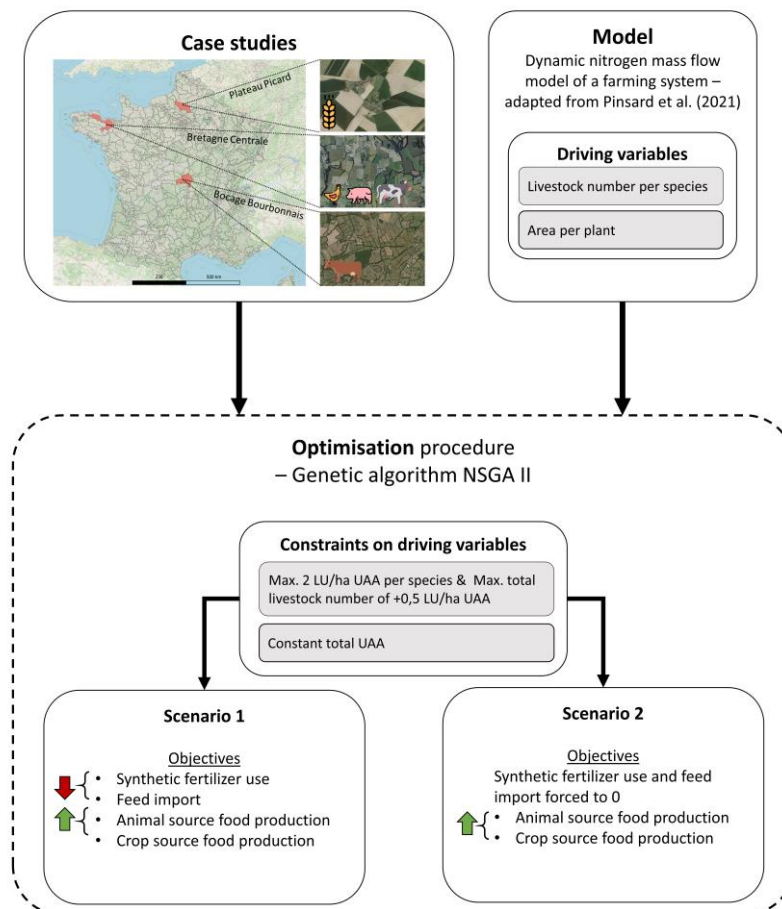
**Case studies**

Plateau Picard

Bretagne Centrale

Bocage Bourbonnais

200 300 km

**Model**

Dynamic nitrogen mass flow model of a farming system – adapted from Pinsard et al. (2021)

**Driving variables**

Livestock number per species

Area per plant

**Optimisation** procedure – Genetic algorithm NSGA II

**Constraints on driving variables**

Max. 2 LU/ha UAA per species & Max. total livestock number of +0,5 LU/ha UAA

Constant total UAA

**Scenario 1**

Objectives

- Synthetic fertilizer use
- Feed import
- Animal source food production
- Crop source food production

**Scenario 2**

Objectives

Synthetic fertilizer use and feed import forced to 0

- Animal source food production
- Crop source food production